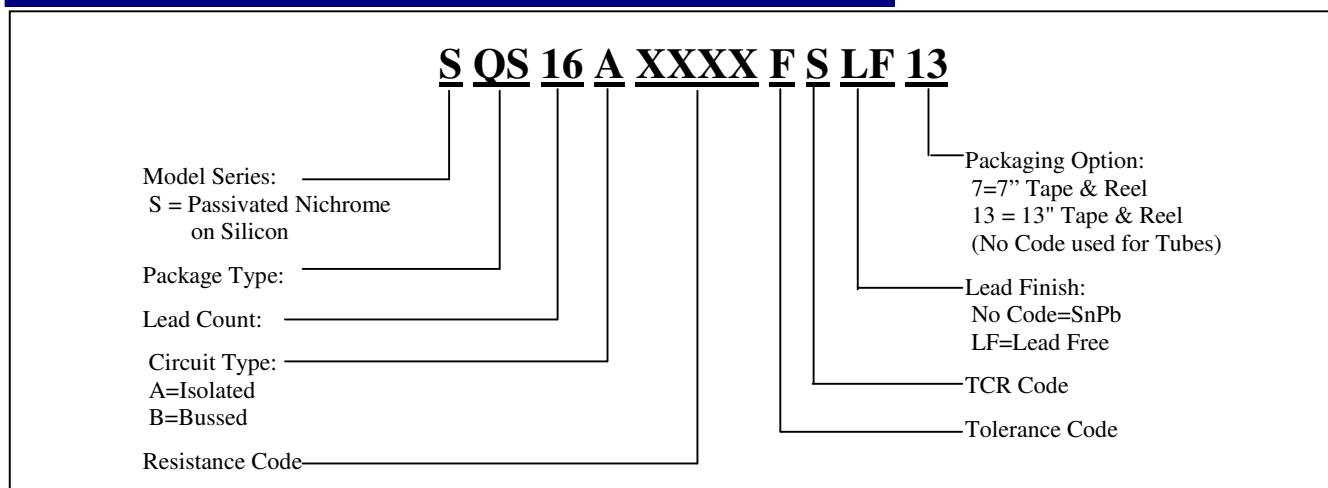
S QS 16 A XXXX F S LF 13

Model Series:
S = Passivated Nichrome on Silicon

Package Type:

Lead Count:

Circuit Type:
A=Isolated
B=Bussed

Resistance Code

Packaging Option:
7=7" Tape & Reel
13 = 13" Tape & Reel
(No Code used for Tubes)

Lead Finish:
No Code=SnPb
LF=Lead Free

TCR Code

Tolerance Code